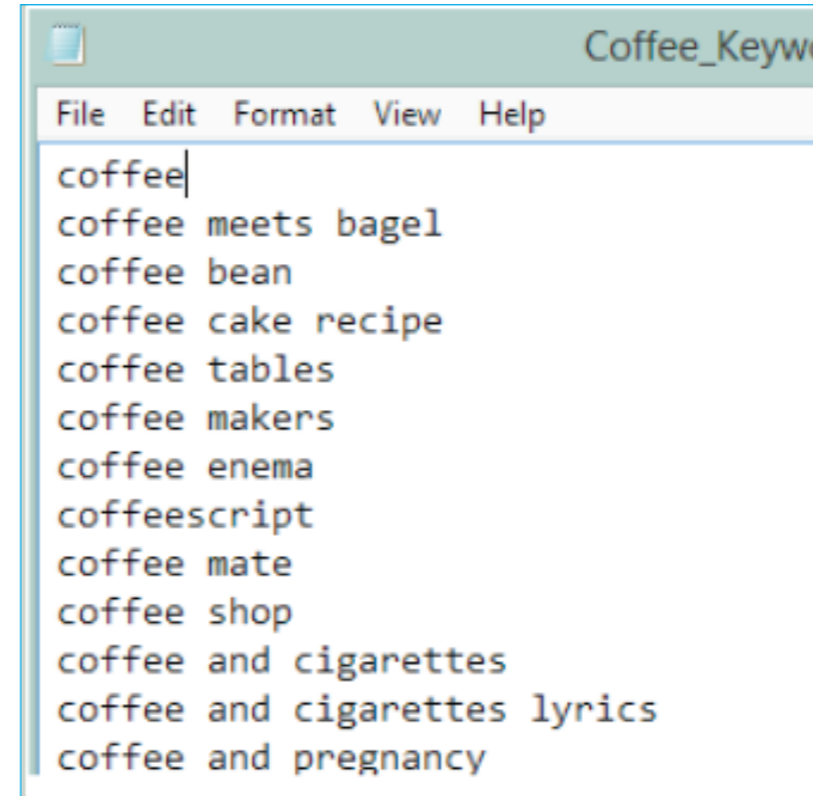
Coffee_Keyw

File Edit Format View Help

coffee
coffee meets bagel
coffee bean
coffee cake recipe
coffee tables
coffee makers
coffee enema
coffeescript
coffee mate
coffee shop
coffee and cigarettes
coffee and cigarettes lyrics
coffee and pregnancy